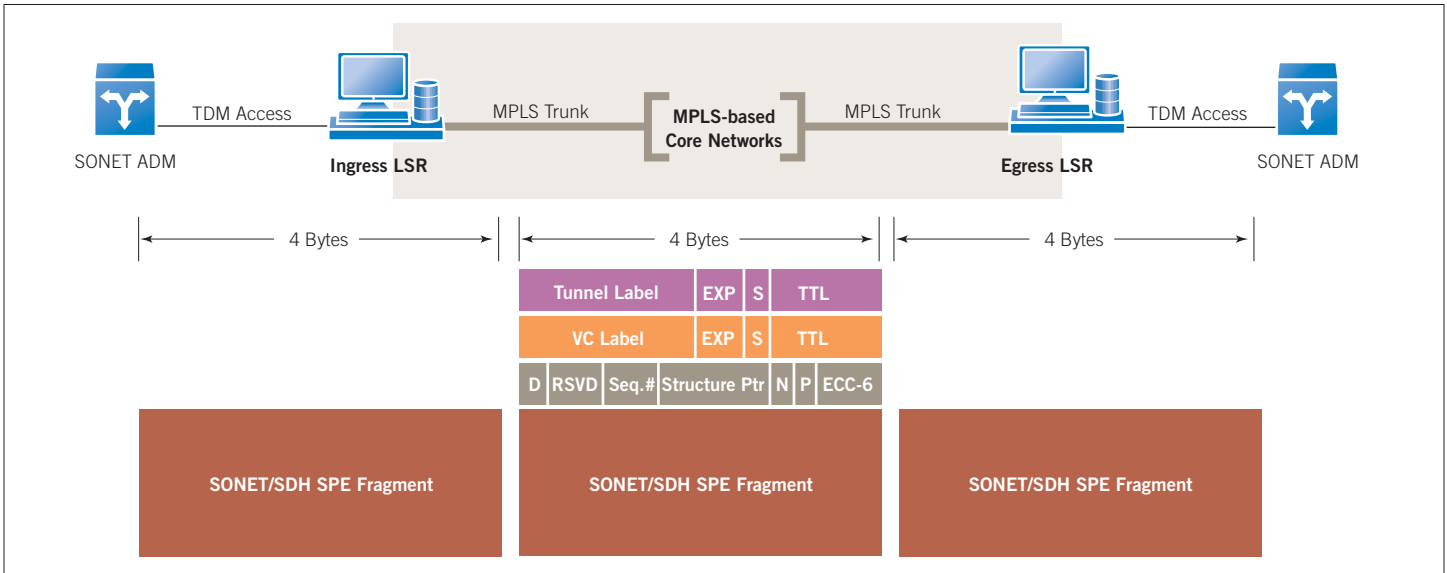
TDM Access

SONET ADM

Ingress LSR

MPLS Trunk

MPLS-based Core Networks

MPLS Trunk

Egress LSR

TDM Access

SONET ADM

4 Bytes

4 Bytes

4 Bytes

| Tunnel Label | EXP | S | TTL |
|---|---|---|---|
| VC Label | EXP | S | TTL |

| D | RSVD | Seq.# | Structure Ptr | N | P | ECC-6 |
|---|---|---|---|---|---|---|

SONET/SDH SPE Fragment

SONET/SDH SPE Fragment

SONET/SDH SPE Fragment